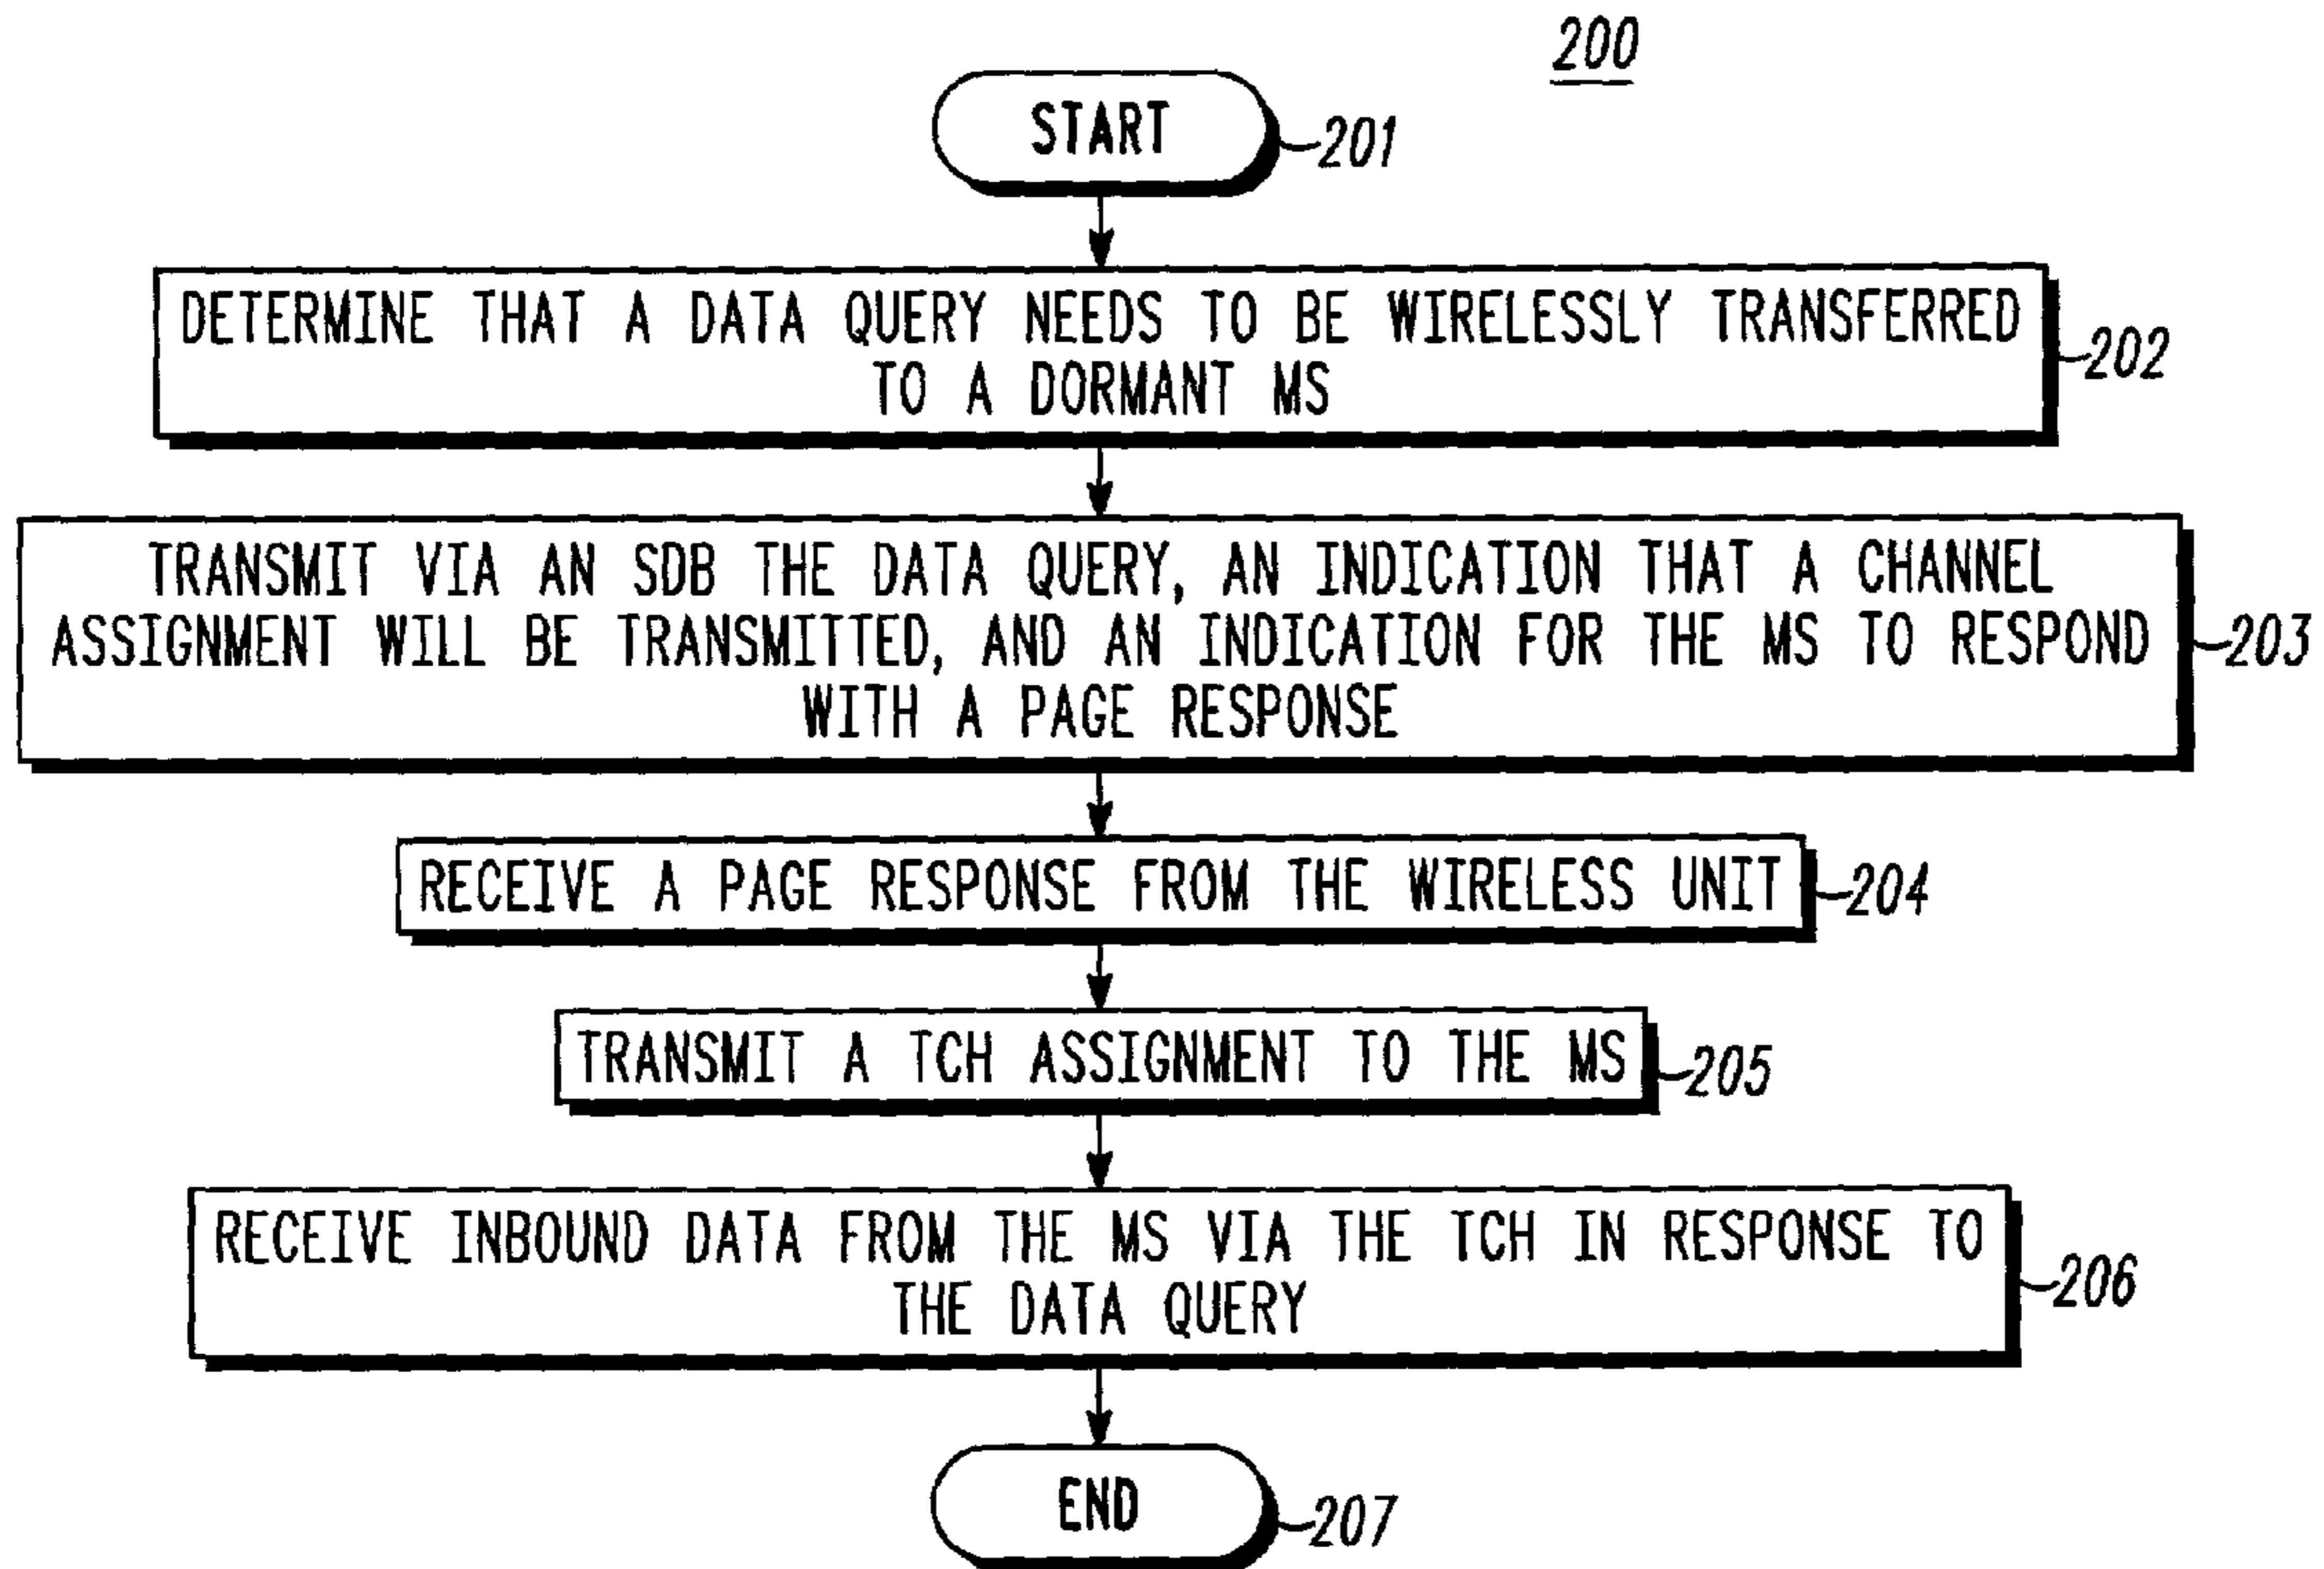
200

START 201

DETERMINE THAT A DATA QUERY NEEDS TO BE WIRELESSLY TRANSFERRED TO A DORMANT MS 202

TRANSMIT VIA AN SDB THE DATA QUERY, AN INDICATION THAT A CHANNEL ASSIGNMENT WILL BE TRANSMITTED, AND AN INDICATION FOR THE MS TO RESPOND WITH A PAGE RESPONSE 203

RECEIVE A PAGE RESPONSE FROM THE WIRELESS UNIT 204

TRANSMIT A TCH ASSIGNMENT TO THE MS 205

RECEIVE INBOUND DATA FROM THE MS VIA THE TCH IN RESPONSE TO THE DATA QUERY 206

END 207